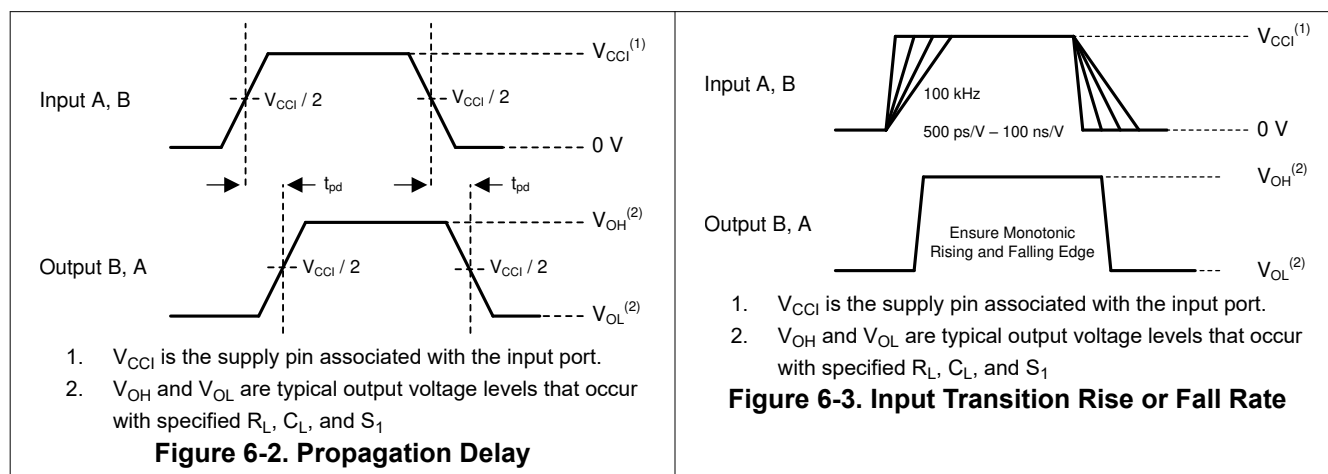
$V_{CCI}^{(1)}$

Input A, B

$V_{CCI} / 2$

$V_{CCI} / 2$

0 V

$t_{pd}$

$t_{pd}$

$V_{OH}^{(2)}$

Output B, A

$V_{CCI} / 2$

$V_{CCI} / 2$

$V_{OL}^{(2)}$

1. $V_{CCI}$ is the supply pin associated with the input port.

2. $V_{OH}$ and $V_{OL}$ are typical output voltage levels that occur with specified $R_L$, $C_L$, and $S_1$

**Figure 6-2. Propagation Delay**

$V_{CCI}^{(1)}$

Input A, B

100 kHz

500 ps/V – 100 ns/V

0 V

$V_{OH}^{(2)}$

Output B, A

Ensure Monotonic Rising and Falling Edge

$V_{OL}^{(2)}$

1. $V_{CCI}$ is the supply pin associated with the input port.

2. $V_{OH}$ and $V_{OL}$ are typical output voltage levels that occur with specified $R_L$, $C_L$, and $S_1$

**Figure 6-3. Input Transition Rise or Fall Rate**